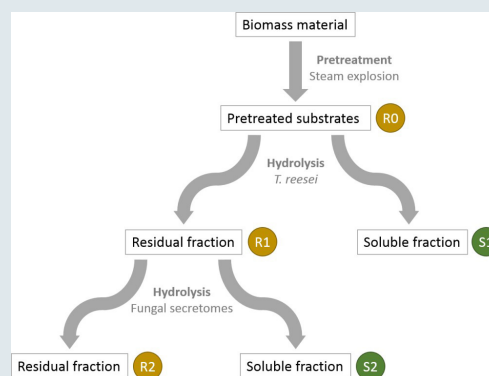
Biomass material

Pretreatment
Steam explosion

Pretreated substrates R0

Hydrolysis
T. reesei

Residual fraction R1

Soluble fraction S1

Hydrolysis
Fungal secretomes

Residual fraction R2

Soluble fraction S2